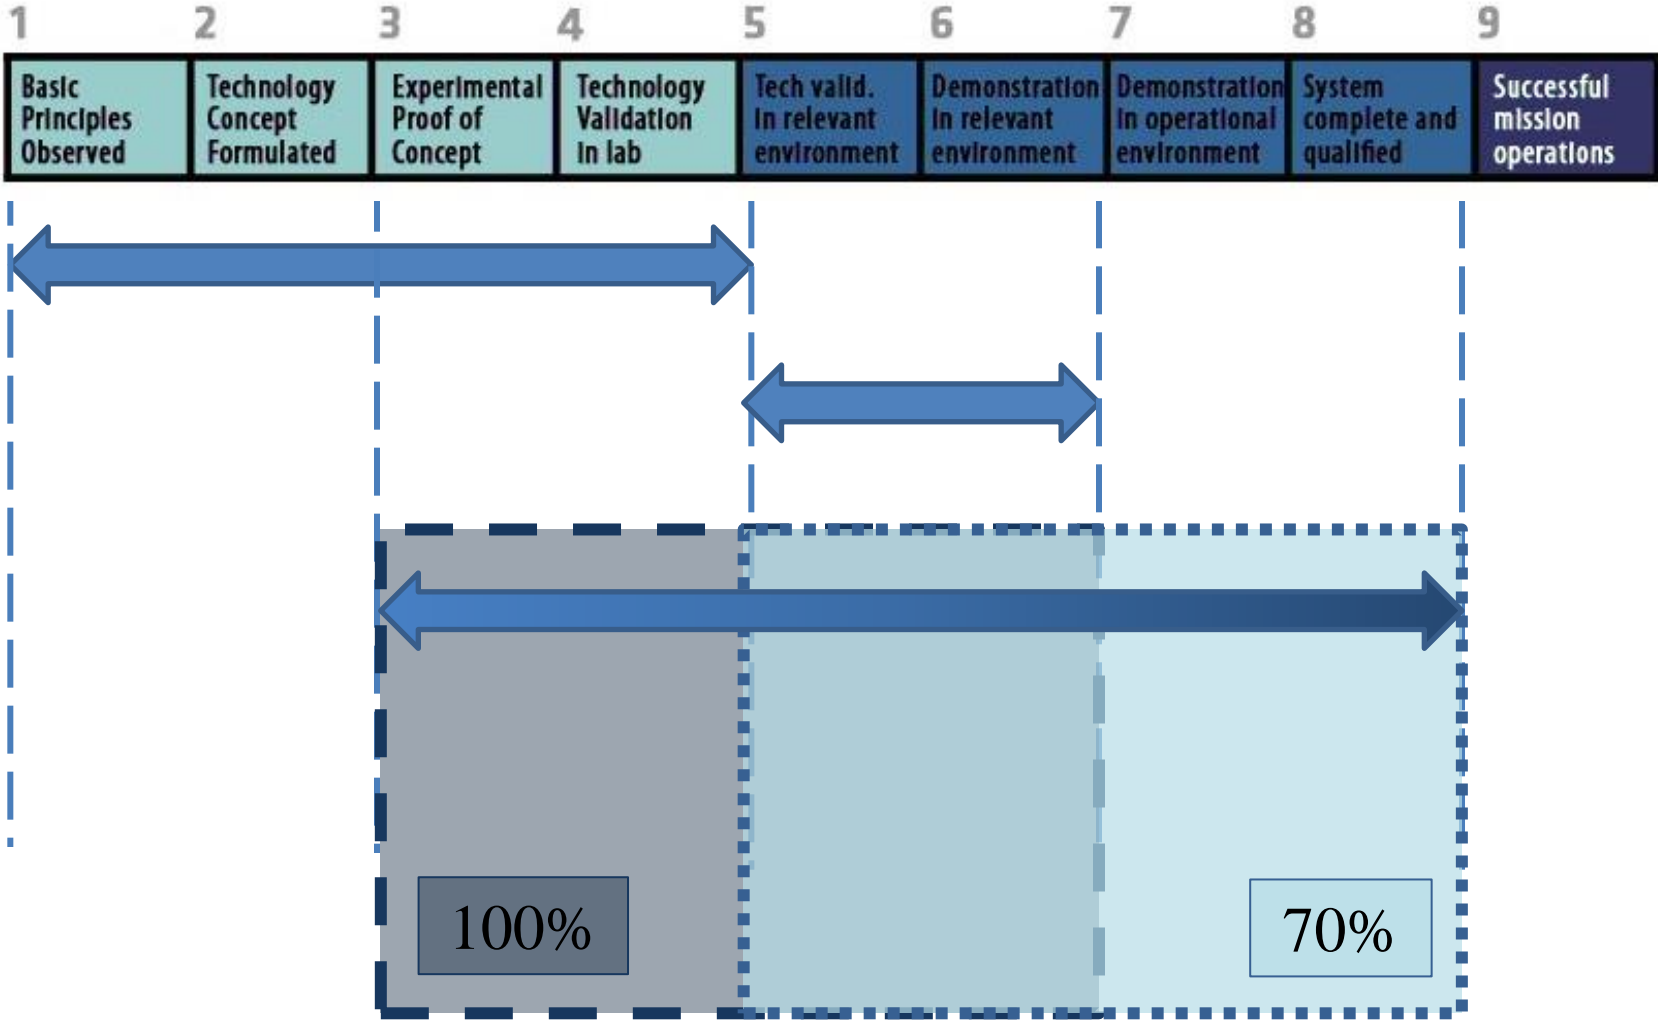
| 1 | 2 | 3 | 4 | 5 | 6 | 7 | 8 | 9 |
|---|---|---|---|---|---|---|---|---|
| Basic Principles Observed | Technology Concept Formulated | Experimental Proof of Concept | Technology Validation in lab | Tech valid. in relevant environment | Demonstration in relevant environment | Demonstration in operational environment | System complete and qualified | Successful mission operations |

100%

70%